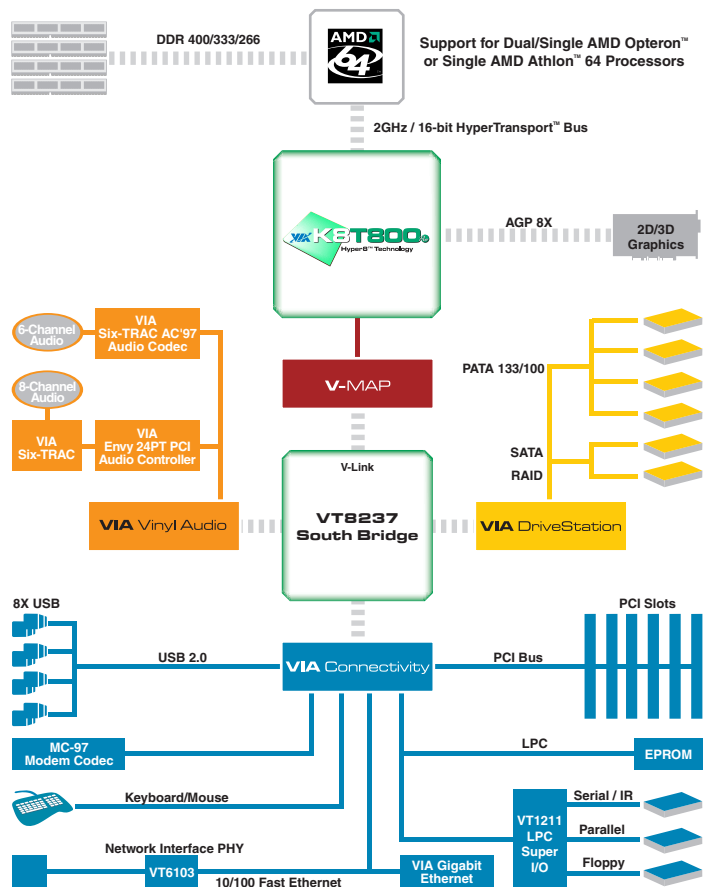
DDR 400/333/266

AMD 64

Support for Dual/Single AMD Opteron™ or Single AMD Athlon™ 64 Processors

2GHz / 16-bit HyperTransport™ Bus

VIA K8T800 HyperB™ Technology

AGP 8X

2D/3D Graphics

6-Channel Audio

VIA Six-TRAC AC'97 Audio Codec

8-Channel Audio

VIA Six-TRAC

VIA Envy 24PT PCI Audio Controller

V-MAP

PATA 133/100

SATA

RAID

V-Link

VIA Vinyl Audio

VT8237 South Bridge

VIA DriveStation

8X USB

PCI Slots

USB 2.0

VIA Connectivity

PCI Bus

MC-97 Modem Codec

LPC

EPROM

Keyboard/Mouse

Serial / IR

VT1211 LPC Super I/O

Parallel

Network Interface PHY

VT6103

VIA Gigabit Ethernet

Floppy

10/100 Fast Ethernet